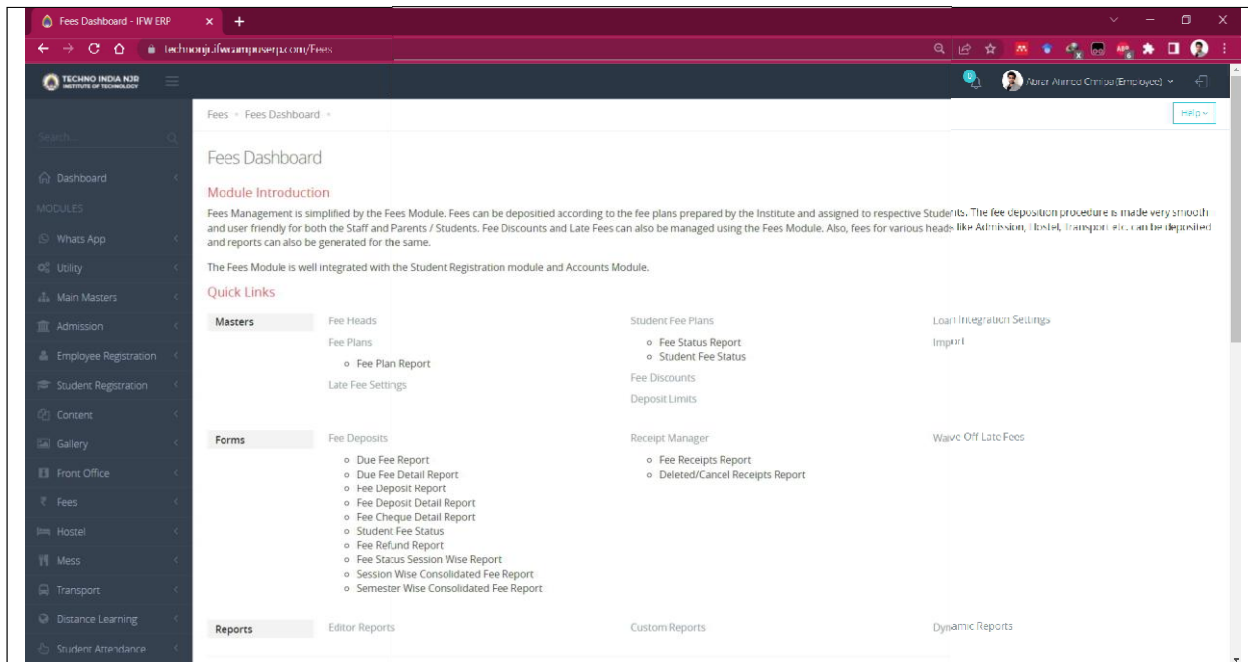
Fees Dashboard - IFW ERP
technonjr.ifwcampuserp.com/Fees

TECHNO INDIA NJR INSTITUTE OF TECHNOLOGY

Abrar Ahmed Chhipa (Employee)

Search...

Dashboard
MODULES
Whats App
Utility
Main Masters
Admission
Employee Registration
Student Registration
Content
Gallery
Front Office
Fees
Hostel
Mess
Transport
Distance Learning
Student Attendance

Fees › Fees Dashboard ›

Help

Fees Dashboard

Module Introduction

Fees Management is simplified by the Fees Module. Fees can be depositied according to the fee plans prepared by the Institute and assigned to respective Students. The fee deposition procedure is made very smooth and user friendly for both the Staff and Parents / Students. Fee Discounts and Late Fees can also be managed using the Fees Module. Also, fees for various heads like Admission, Hostel, Transport etc. can be deposited and reports can also be generated for the same.

The Fees Module is well integrated with the Student Registration module and Accounts Module.

Quick Links

Masters

Fee Heads
Fee Plans
o Fee Plan Report
Late Fee Settings

Student Fee Plans
o Fee Status Report
o Student Fee Status
Fee Discounts
Deposit Limits

Loan Integration Settings
Import

Forms

Fee Deposits
o Due Fee Report
o Due Fee Detail Report
o Fee Deposit Report
o Fee Deposit Detail Report
o Fee Cheque Detail Report
o Student Fee Status
o Fee Refund Report
o Fee Status Session Wise Report
o Session Wise Consolidated Fee Report
o Semester Wise Consolidated Fee Report

Receipt Manager
o Fee Receipts Report
o Deleted/Cancel Receipts Report

Waive Off Late Fees

Reports

Editor Reports

Custom Reports

Dynamic Reports